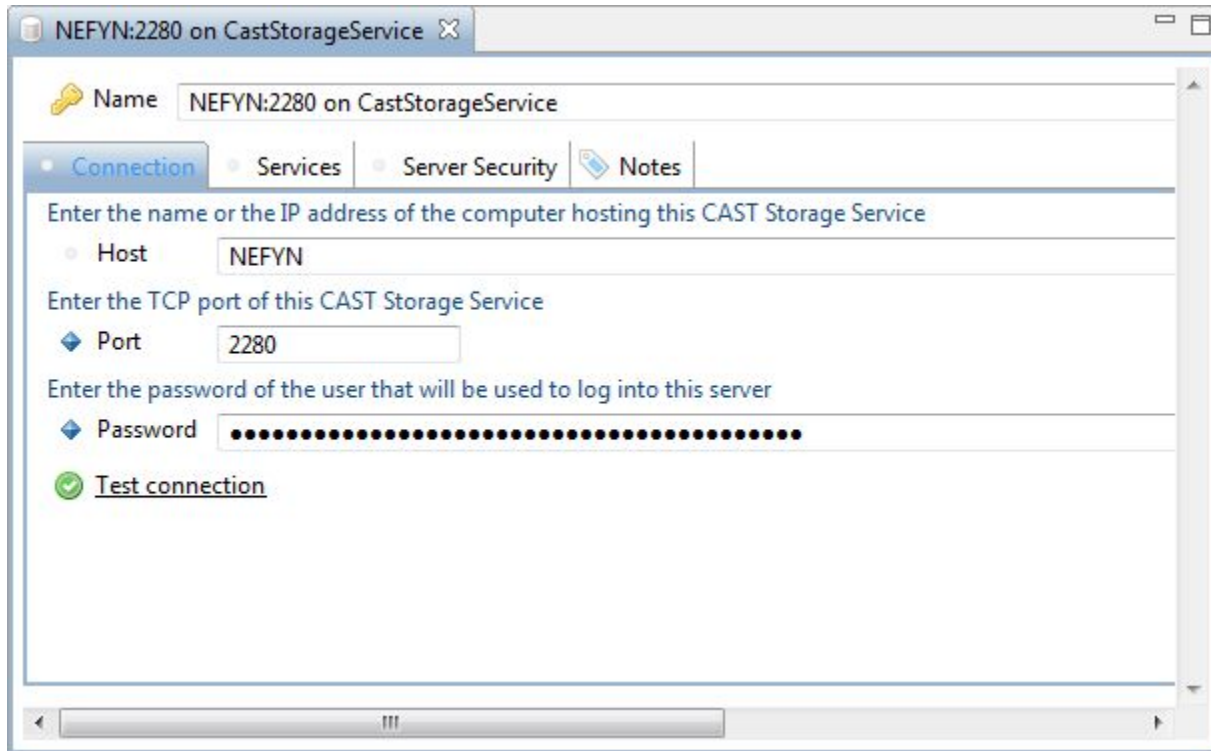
NEFYN:2280 on CastStorageService

Name NEFYN:2280 on CastStorageService

Connection Services Server Security Notes

Enter the name or the IP address of the computer hosting this CAST Storage Service

Host NEFYN

Enter the TCP port of this CAST Storage Service

Port 2280

Enter the password of the user that will be used to log into this server

Password ●●●●●●●●●●●●●●●●●●●●●●●●●●●●●●●●●●●●●●●●●●●●

Test connection